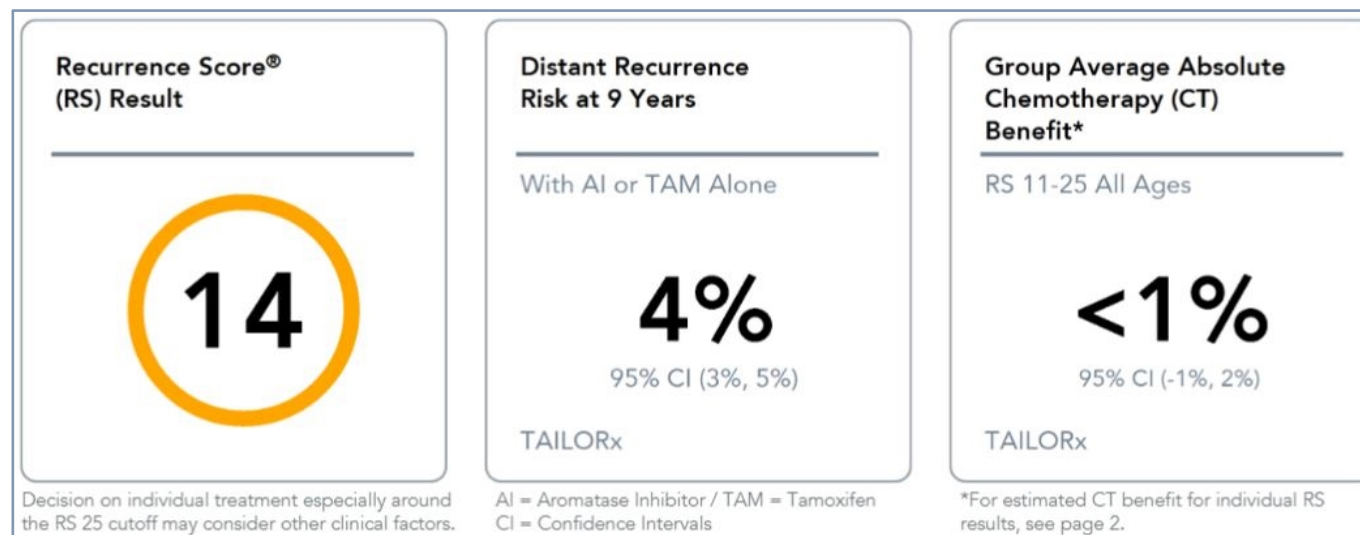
Recurrence Score®
(RS) Result

14

Decision on individual treatment especially around the RS 25 cutoff may consider other clinical factors.

Distant Recurrence
Risk at 9 Years

With AI or TAM Alone

4%

95% CI (3%, 5%)

TAILORx

AI = Aromatase Inhibitor / TAM = Tamoxifen
CI = Confidence Intervals

Group Average Absolute
Chemotherapy (CT)
Benefit*

RS 11-25 All Ages

<1%

95% CI (-1%, 2%)

TAILORx

*For estimated CT benefit for individual RS results, see page 2.